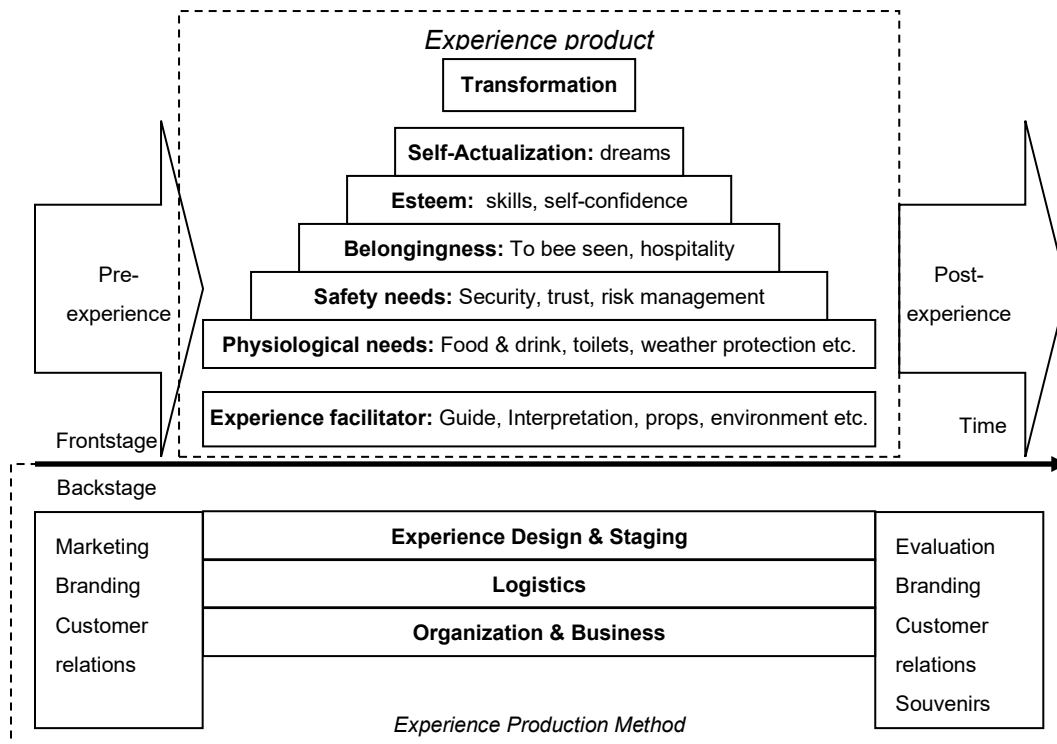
Experience product

Transformation

Self-Actualization: dreams

Esteem: skills, self-confidence

Belongingness: To bee seen, hospitality

Pre-experience

Safety needs: Security, trust, risk management

Post-experience

Physiological needs: Food & drink, toilets, weather protection etc.

Experience facilitator: Guide, Interpretation, props, environment etc.

Frontstage

Time

Backstage

Marketing
Branding
Customer relations

Experience Design & Staging

Logistics

Organization & Business

Evaluation
Branding
Customer relations
Souvenirs

Experience Production Method